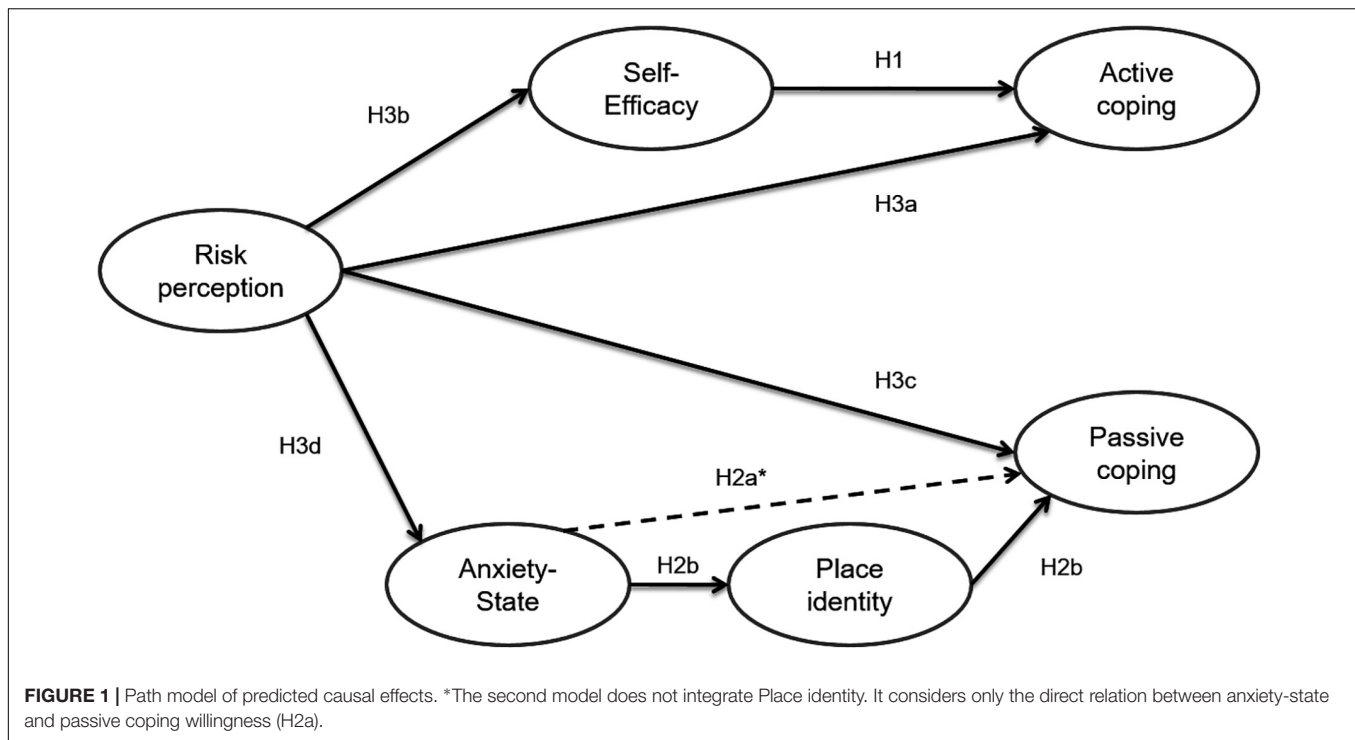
Self-Efficacy

H1

Active coping

H3b

H3a

Risk perception

H3c

H3d

Passive coping

H2a*

Anxiety-State

H2b

Place identity

H2b

**FIGURE 1 |** Path model of predicted causal effects. *The second model does not integrate Place identity. It considers only the direct relation between anxiety-state and passive coping willingness (H2a).